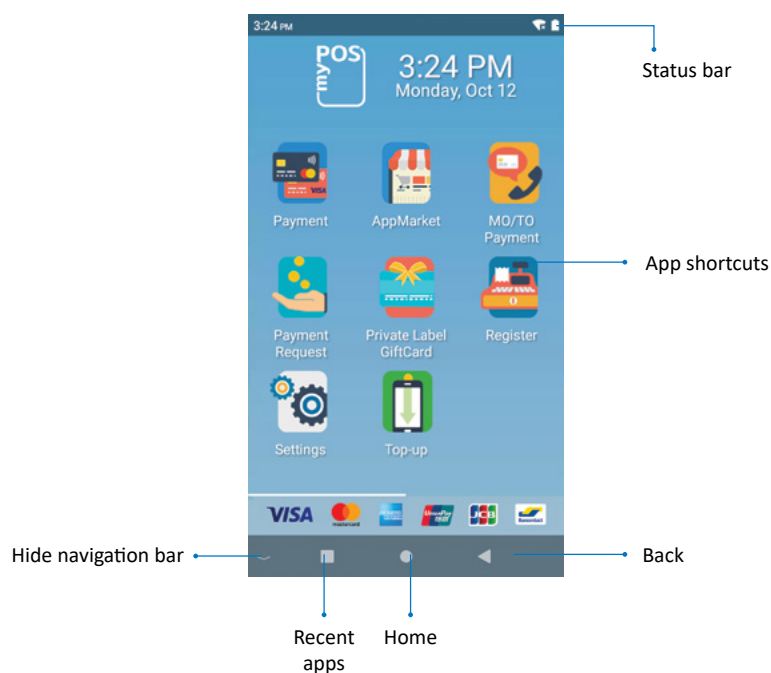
3:24 PM

myPOS

3:24 PM
Monday, Oct 12

Status bar

Payment

AppMarket

MO/TO Payment

App shortcuts

Payment Request

Private Label GiftCard

Register

Settings

Top-up

VISA

mastercard

UnionPay

JCB

Hide navigation bar

Back

Recent apps

Home